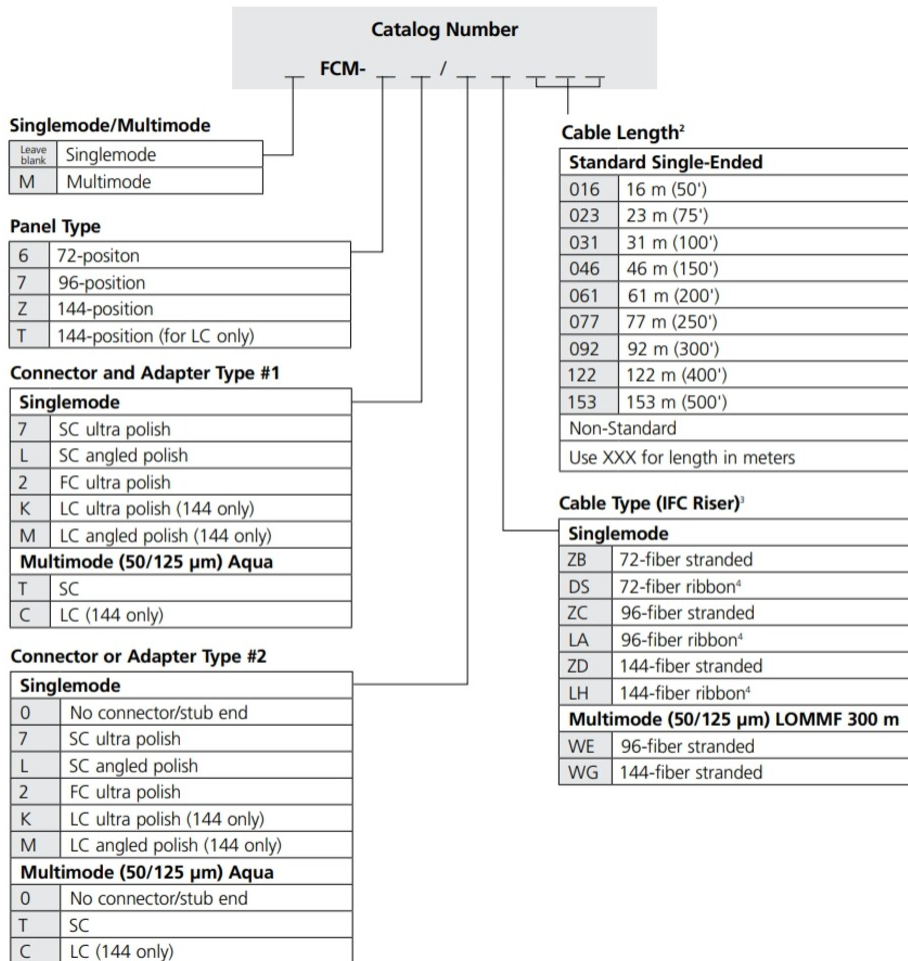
Catalog Number

_ FCM- _ _ / _ _ _ _ _

Singlemode/Multimode

| Leave blank | Singlemode |
|---|---|
| M | Multimode |

Panel Type

| 6 | 72-positon |
|---|---|
| 7 | 96-position |
| Z | 144-position |
| T | 144-position (for LC only) |

Connector and Adapter Type #1

| Singlemode | |
|---|---|
| 7 | SC ultra polish |
| L | SC angled polish |
| 2 | FC ultra polish |
| K | LC ultra polish (144 only) |
| M | LC angled polish (144 only) |
| Multimode (50/125 µm) Aqua | |
| T | SC |
| C | LC (144 only) |

Connector or Adapter Type #2

| Singlemode | |
|---|---|
| 0 | No connector/stub end |
| 7 | SC ultra polish |
| L | SC angled polish |
| 2 | FC ultra polish |
| K | LC ultra polish (144 only) |
| M | LC angled polish (144 only) |
| Multimode (50/125 µm) Aqua | |
| 0 | No connector/stub end |
| T | SC |
| C | LC (144 only) |

Cable Length²

| Standard Single-Ended | |
|---|---|
| 016 | 16 m (50') |
| 023 | 23 m (75') |
| 031 | 31 m (100') |
| 046 | 46 m (150') |
| 061 | 61 m (200') |
| 077 | 77 m (250') |
| 092 | 92 m (300') |
| 122 | 122 m (400') |
| 153 | 153 m (500') |
| Non-Standard | |
| Use XXX for length in meters | |

Cable Type (IFC Riser)³

| Singlemode | |
|---|---|
| ZB | 72-fiber stranded |
| DS | 72-fiber ribbon⁴ |
| ZC | 96-fiber stranded |
| LA | 96-fiber ribbon⁴ |
| ZD | 144-fiber stranded |
| LH | 144-fiber ribbon⁴ |
| Multimode (50/125 µm) LOMMF 300 m | |
| WE | 96-fiber stranded |
| WG | 144-fiber stranded |